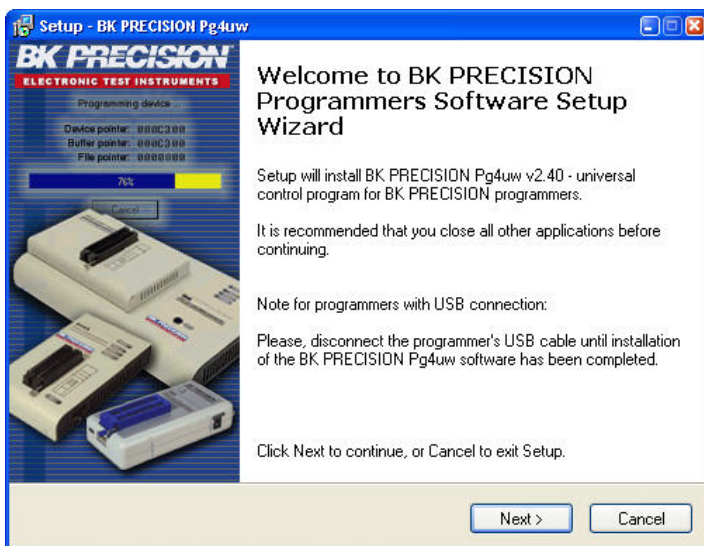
Setup - BK PRECISION Pg4uw

BK PRECISION
ELECTRONIC TEST INSTRUMENTS

Programming device...

Device pointer: 000C300
Buffer pointer: 000C300
File pointer: 0000000

76%

Cancel

Welcome to BK PRECISION Programmers Software Setup Wizard

Setup will install BK PRECISION Pg4uw v2.40 - universal control program for BK PRECISION programmers.

It is recommended that you close all other applications before continuing.

Note for programmers with USB connection:

Please, disconnect the programmer's USB cable until installation of the BK PRECISION Pg4uw software has been completed.

Click Next to continue, or Cancel to exit Setup.

Next >

Cancel